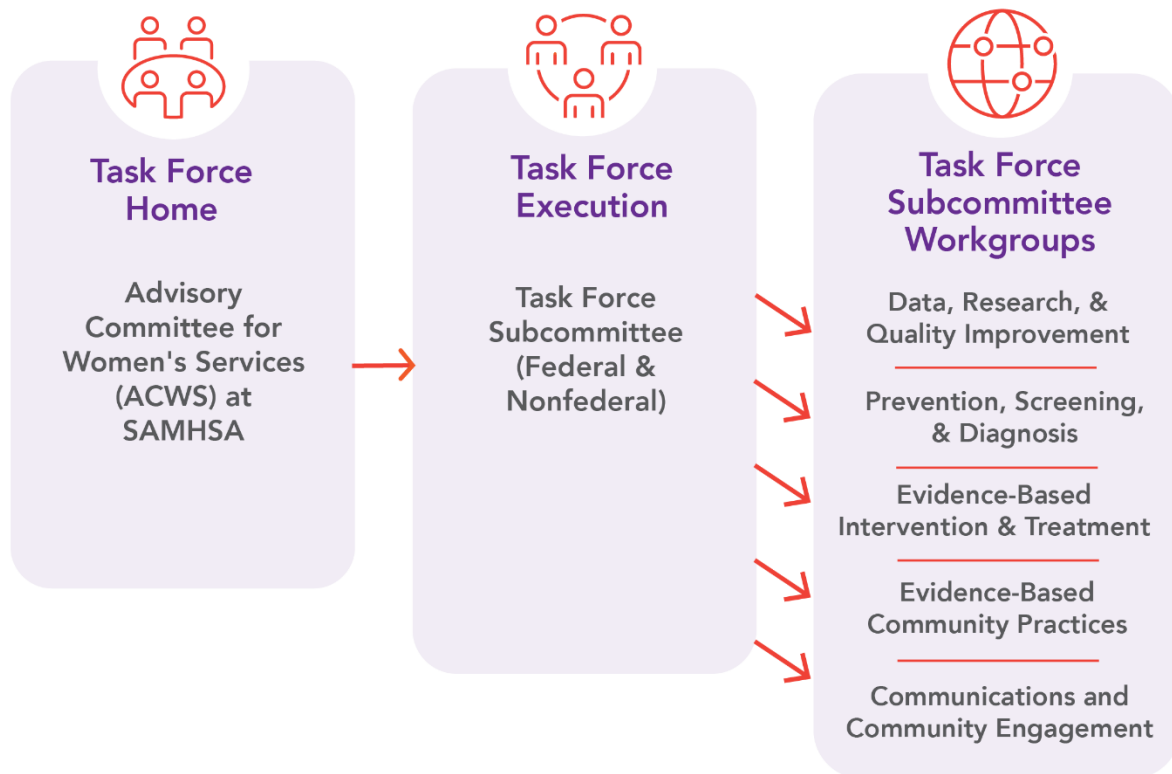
Task Force Home

Advisory Committee for Women's Services (ACWS) at SAMHSA

Task Force Execution

Task Force Subcommittee (Federal & Nonfederal)

Task Force Subcommittee Workgroups

Data, Research, & Quality Improvement

Prevention, Screening, & Diagnosis

Evidence-Based Intervention & Treatment

Evidence-Based Community Practices

Communications and Community Engagement